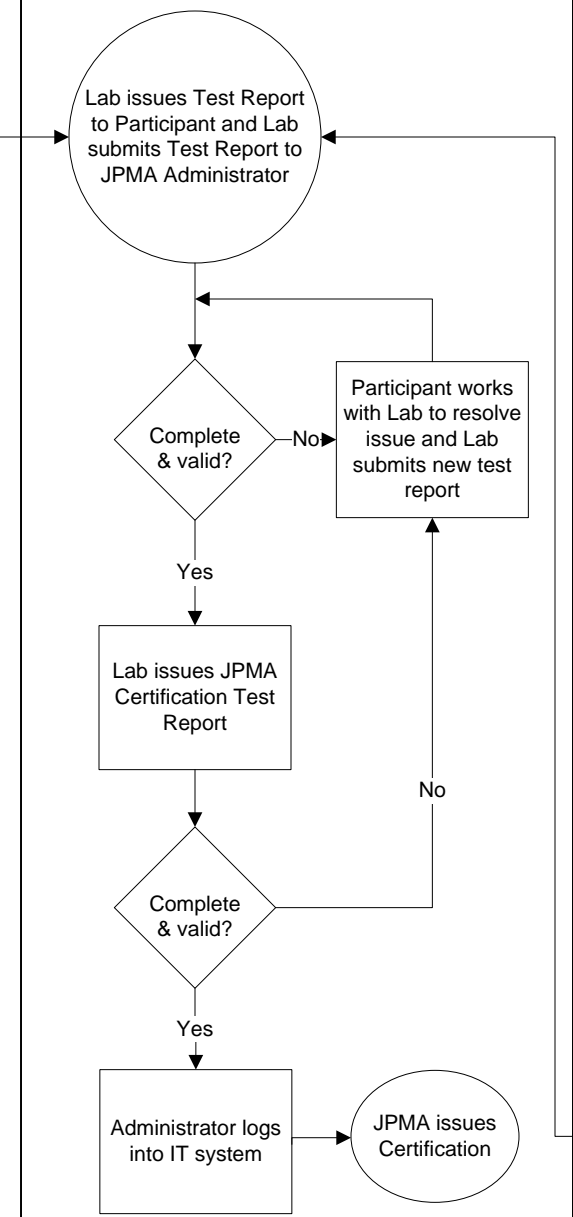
Lab issues Test Report to Participant and Lab submits Test Report to JPMA Administrator

Complete & valid?

No

Participant works with Lab to resolve issue and Lab submits new test report

Yes

Lab issues JPMA Certification Test Report

No

Complete & valid?

Yes

Administrator logs into IT system

JPMA issues Certification